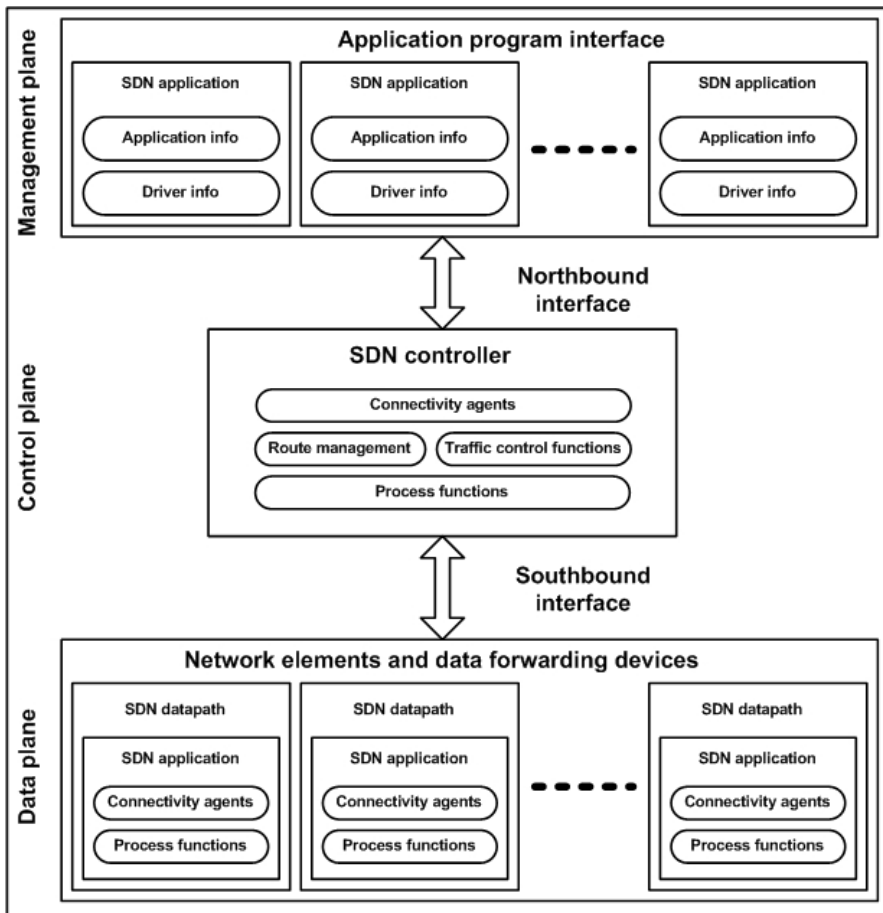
Management plane

Application program interface

SDN application

Application info

Driver info

SDN application

Application info

Driver info

SDN application

Application info

Driver info

Northbound interface

Control plane

SDN controller

Connectivity agents

Route management

Traffic control functions

Process functions

Southbound interface

Data plane

Network elements and data forwarding devices

SDN datapath

SDN application

Connectivity agents

Process functions

SDN datapath

SDN application

Connectivity agents

Process functions

SDN datapath

SDN application

Connectivity agents

Process functions